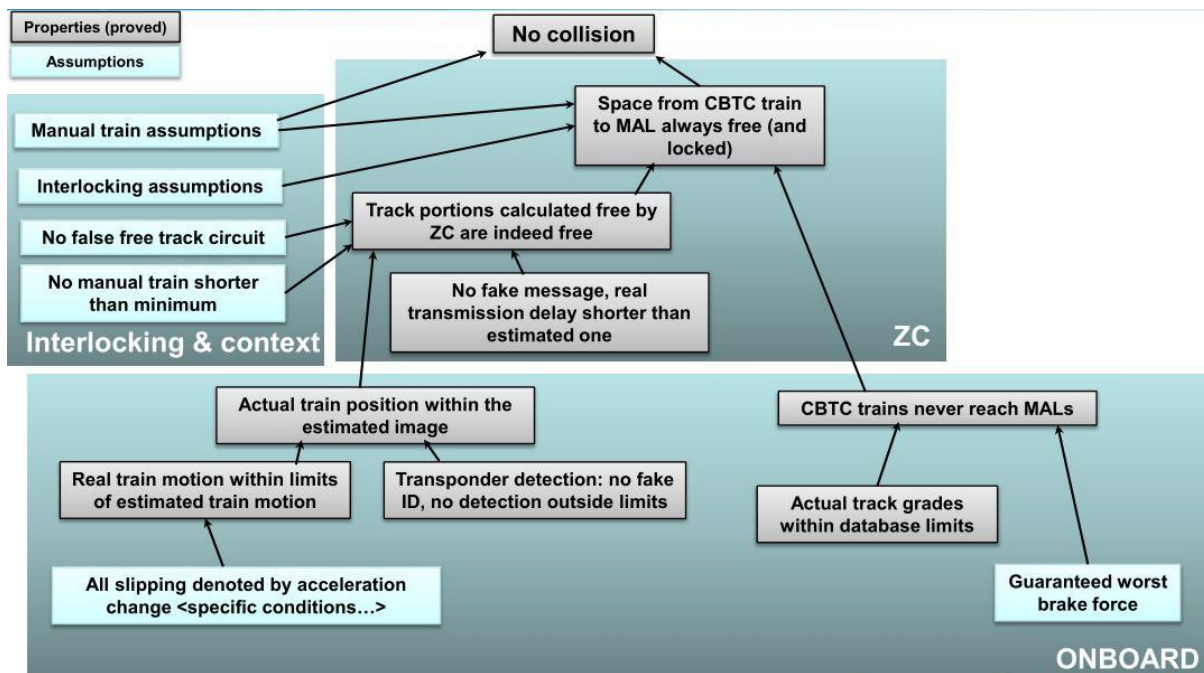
Properties (proved)

Assumptions

No collision

Manual train assumptions

Interlocking assumptions

No false free track circuit

No manual train shorter than minimum

Interlocking & context

Space from CBTC train to MAL always free (and locked)

Track portions calculated free by ZC are indeed free

No fake message, real transmission delay shorter than estimated one

ZC

Actual train position within the estimated image

Real train motion within limits of estimated train motion

Transponder detection: no fake ID, no detection outside limits

All slipping denoted by acceleration change <specific conditions…>

CBTC trains never reach MALs

Actual track grades within database limits

Guaranteed worst brake force

ONBOARD